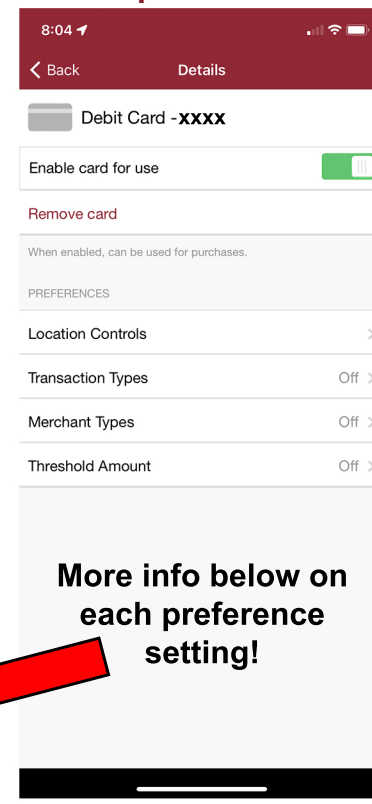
8:04

Back

Details

Debit Card -xxxx

Enable card for use

Remove card

When enabled, can be used for purchases.

PREFERENCES

Location Controls

Transaction Types Off

Merchant Types Off

Threshold Amount Off

More info below on each preference setting!